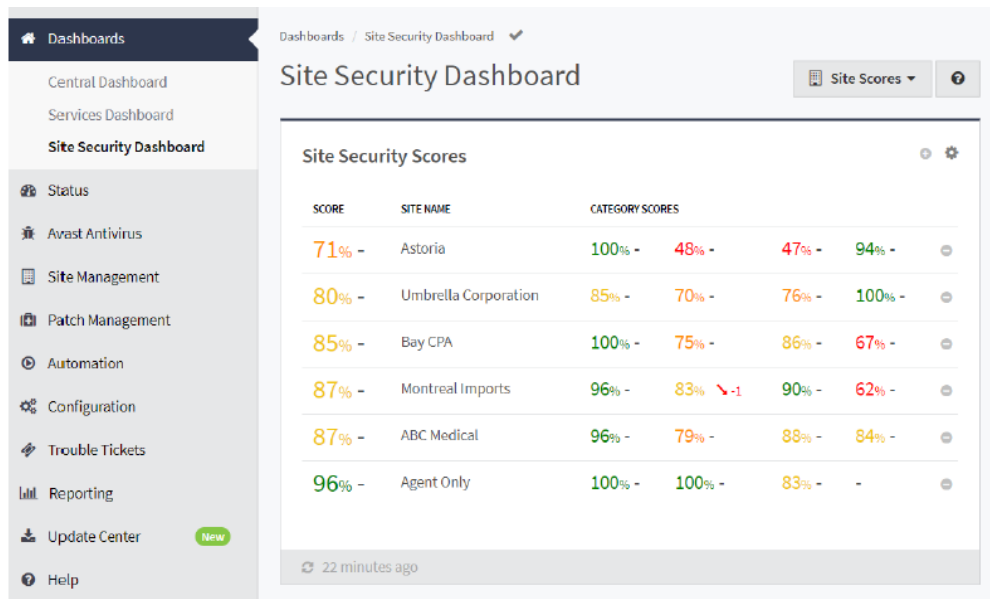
Dashboards

Central Dashboard

Services Dashboard

Site Security Dashboard

Status

Avast Antivirus

Site Management

Patch Management

Automation

Configuration

Trouble Tickets

Reporting

Update Center New

Help

Dashboards / Site Security Dashboard

Site Security Dashboard

Site Scores

Site Security Scores

| SCORE | SITE NAME | CATEGORY SCORES | | | |
|---|---|---|---|---|---|
| 71% - | Astoria | 100% - | 48% - | 47% - | 94% - |
| 80% - | Umbrella Corporation | 85% - | 70% - | 76% - | 100% - |
| 85% - | Bay CPA | 100% - | 75% - | 86% - | 67% - |
| 87% - | Montreal Imports | 96% - | 83% -1 | 90% - | 62% - |
| 87% - | ABC Medical | 96% - | 79% - | 88% - | 84% - |
| 96% - | Agent Only | 100% - | 100% - | 83% - | - |

22 minutes ago